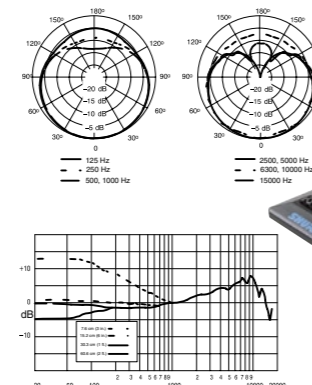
180°
150°
150°
120°
120°
90°
90°
60°
60°
30°
30°
0
−20 dB
−15 dB
−10 dB
−5 dB

180°
150°
150°
120°
90°
60°
30°
30°
0
−20 dB
−15 dB
−10 dB
−5 dB

125 Hz
250 Hz
500, 1000 Hz

2500, 5000 Hz
6300, 10000 Hz
15000 Hz

+10
0
dB
−10

7.6 cm (3 in.)
15.2 cm (6 in.)
30.5 cm (1 ft.)
60.6 cm (2 ft.)

20
50
100
2
3
4
5
6
7
8
9
1000
2
3
4
5
6
7
8
9
10000
20000